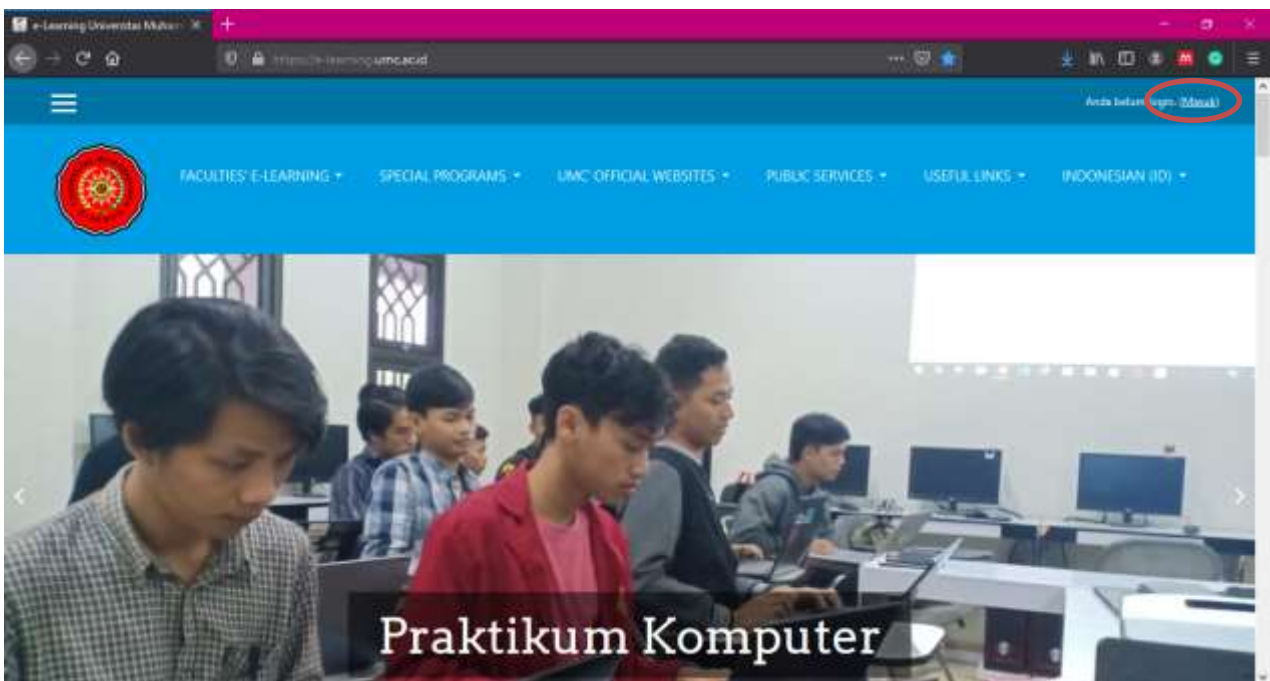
e-Learning Universitas Muham

https://e-learning.umc.ac.id

Anda belum login. (Masuk)

FACULTIES' E-LEARNING
SPECIAL PROGRAMS
UMC OFFICIAL WEBSITES
PUBLIC SERVICES
USEFUL LINKS
INDONESIAN (ID)

Praktikum Komputer